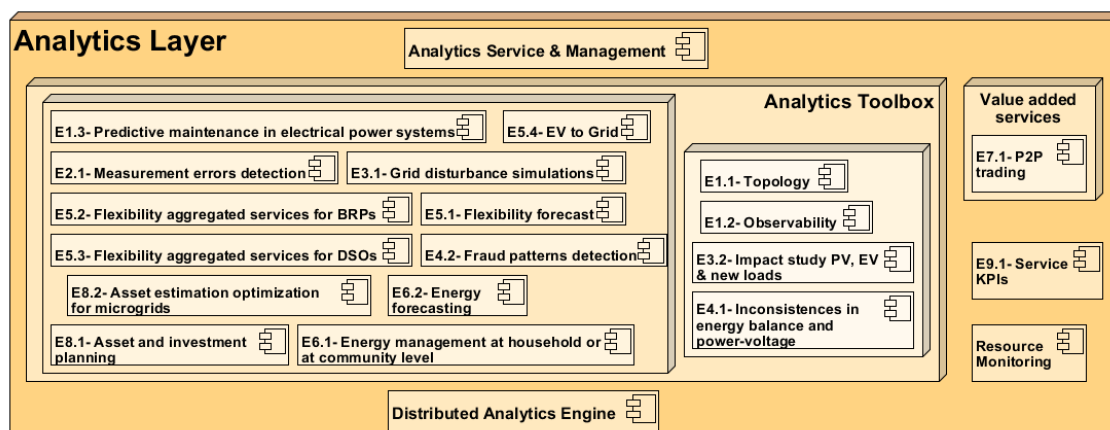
Analytics Layer

Analytics Service & Management

Analytics Toolbox

E1.3- Predictive maintenance in electrical power systems

E5.4- EV to Grid

E2.1- Measurement errors detection

E3.1- Grid disturbance simulations

E5.2- Flexibility aggregated services for BRPs

E5.1- Flexibility forecast

E5.3- Flexibility aggregated services for DSOs

E4.2- Fraud patterns detection

E8.2- Asset estimation optimization for microgrids

E6.2- Energy forecasting

E8.1- Asset and investment planning

E6.1- Energy management at household or at community level

E1.1- Topology

E1.2- Observability

E3.2- Impact study PV, EV & new loads

E4.1- Inconsistences in energy balance and power-voltage

Value added services

E7.1- P2P trading

E9.1- Service KPIs

Resource Monitoring

Distributed Analytics Engine